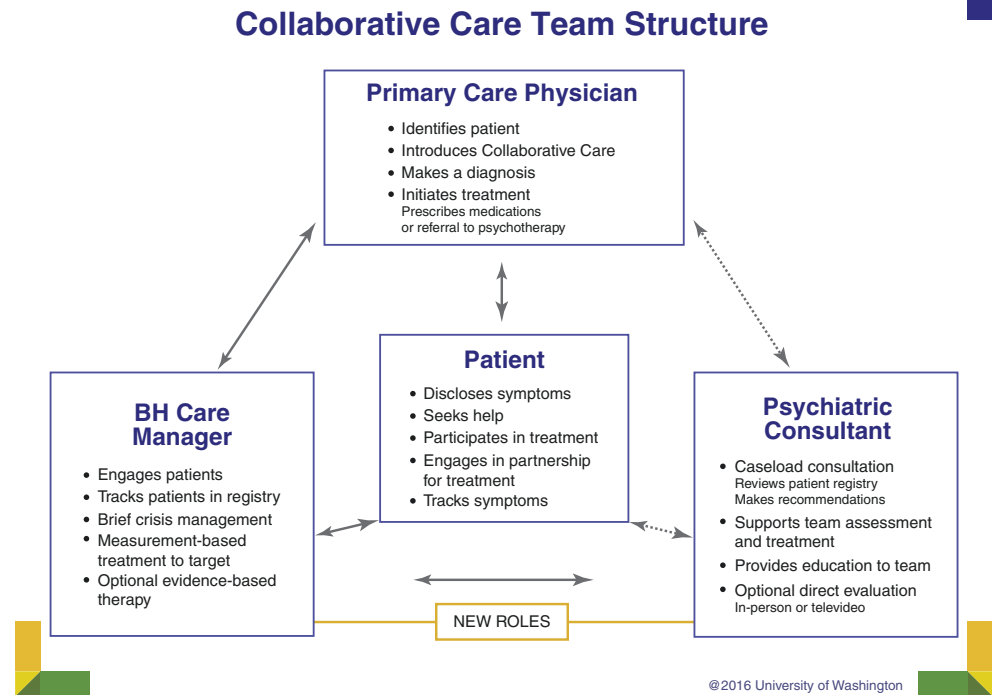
Collaborative Care Team Structure

Primary Care Physician

• Identifies patient
• Introduces Collaborative Care
• Makes a diagnosis
• Initiates treatment
Prescribes medications or referral to psychotherapy

Patient

• Discloses symptoms
• Seeks help
• Participates in treatment
• Engages in partnership for treatment
• Tracks symptoms

BH Care Manager

• Engages patients
• Tracks patients in registry
• Brief crisis management
• Measurement-based treatment to target
• Optional evidence-based therapy

Psychiatric Consultant

• Caseload consultation
Reviews patient registry
Makes recommendations
• Supports team assessment and treatment
• Provides education to team
• Optional direct evaluation
In-person or televideo

NEW ROLES

@2016 University of Washington